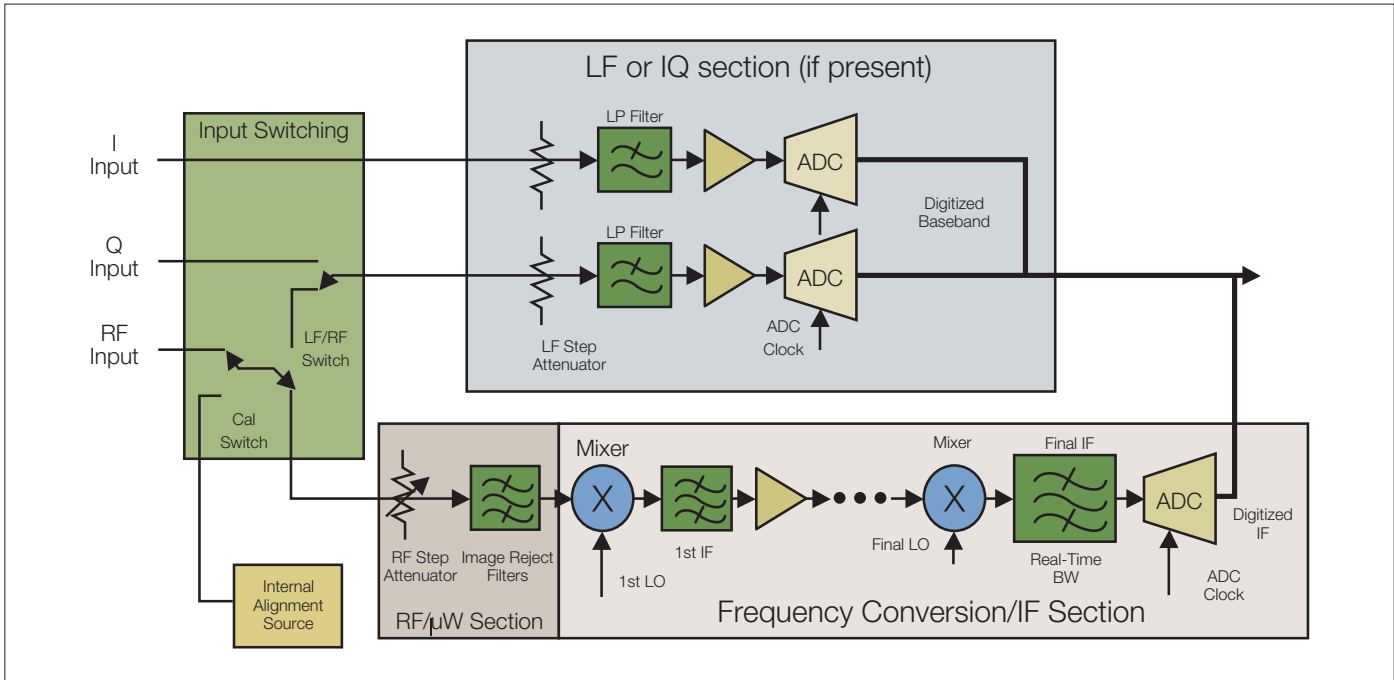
LF or IQ section (if present)

Input Switching

I
Input

Q
Input

RF
Input

LF/RF
Switch

Cal
Switch

LP Filter

LP Filter

ADC

ADC

Digitized
Baseband

LF Step
Attenuator

ADC
Clock

Internal
Alignment
Source

RF Step
Attenuator

Image Reject
Filters

RF/μW Section

Mixer

1st LO

1st IF

Mixer

Final LO

Final IF

Real-Time
BW

ADC

Digitized
IF

ADC
Clock

Frequency Conversion/IF Section